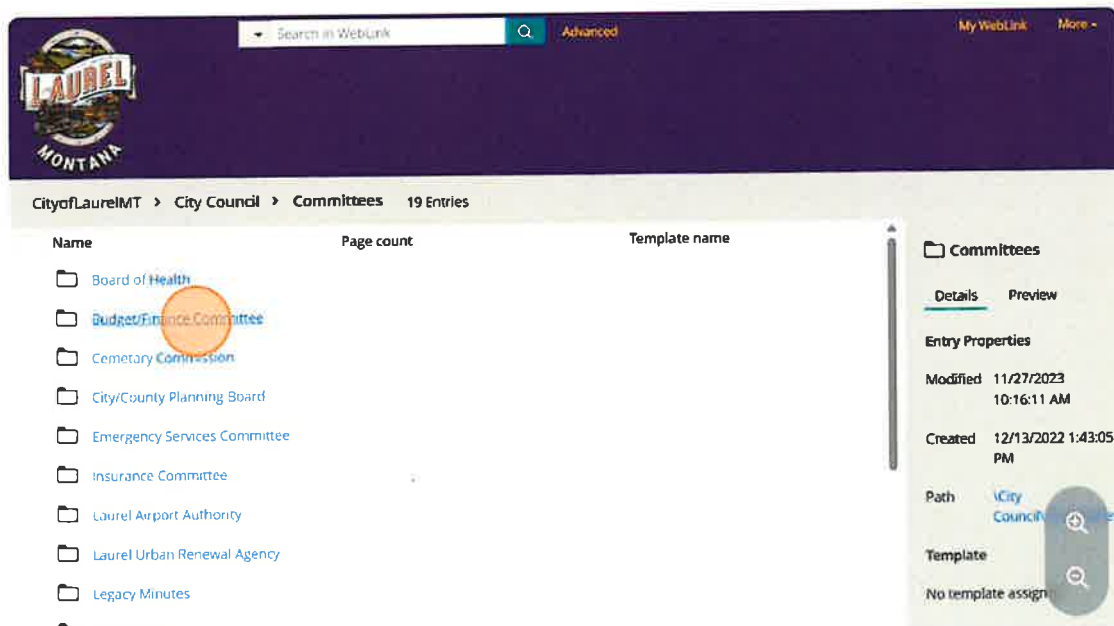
LAUREL
MONTANA

Search in WebLink
Advanced
My WebLink
More

CityofLaurelMT › City Council › Committees 19 Entries

| Name | Page count | Template name |
|---|---|---|
| Board of Health | | |
| Budget/Finance Committee | | |
| Cemetary Commission | | |
| City/County Planning Board | | |
| Emergency Services Committee | | |
| Insurance Committee | | |
| Laurel Airport Authority | | |
| Laurel Urban Renewal Agency | | |
| Legacy Minutes | | |

Committees
Details Preview
Entry Properties
Modified 11/27/2023 10:16:11 AM
Created 12/13/2022 1:43:05 PM
Path \City Council\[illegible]
Template
No template assign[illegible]